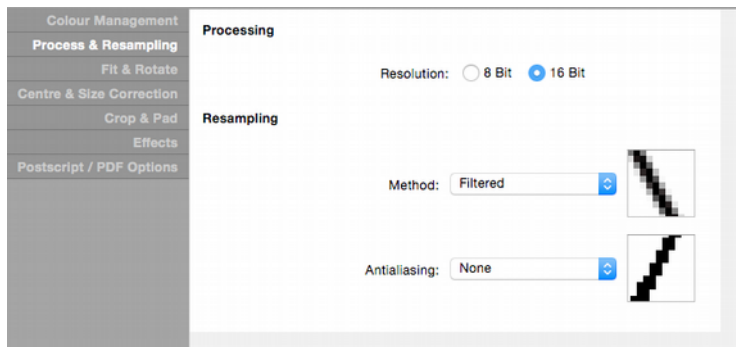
Colour Management
Process & Resampling
Fit & Rotate
Centre & Size Correction
Crop & Pad
Effects
Postscript / PDF Options

Processing

Resolution: 8 Bit 16 Bit

Resampling

Method: Filtered

Antialiasing: None